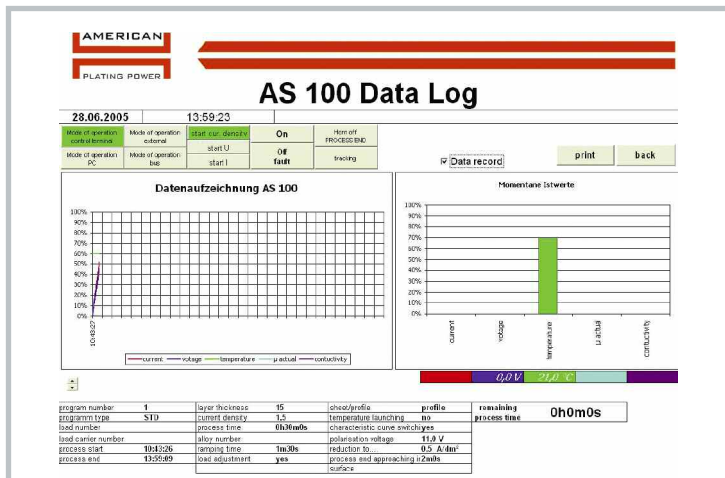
AMERICAN
PLATING POWER

AS 100 Data Log

28.06.2005
13:59:23

| Mode of operation control terminal | Mode of operation external | start cur. density | On | Horn off PROCESS END |
|---|---|---|---|---|
| Mode of operation PC | Mode of operation bus | start U | Off | tracking |
| | | start I | fault | |

Data record
print
back

Datenaufzeichnung AS 100

100%
90%
80%
70%
60%
50%
40%
30%
20%
10%
0%
10:43:27

current
voltage
temperature
μ actual
conductivity

Momentane Istwerte

100%
90%
80%
70%
60%
50%
40%
30%
20%
10%
0%

current
voltage
temperature
μ actual
conductivity

0,0 V
21,0 °C

| program number | 1 | layer thickness | 15 | sheet/profile | profile |
|---|---|---|---|---|---|
| programm type | STD | current density | 1,5 | temperature launching | no |
| load number | | process time | 0h30m0s | characteristic curve switch | yes |
| load carrier number | | alloy number | | polarisation voltage | 11,0 V |
| process start | 10:43:26 | ramping time | 1m30s | reduction to... | 0,5 A/dm² |
| process end | 13:59:09 | load adjustment | yes | process end approaching in | 2m0s |
| | | | | surface | |

remaining process time
0h0m0s